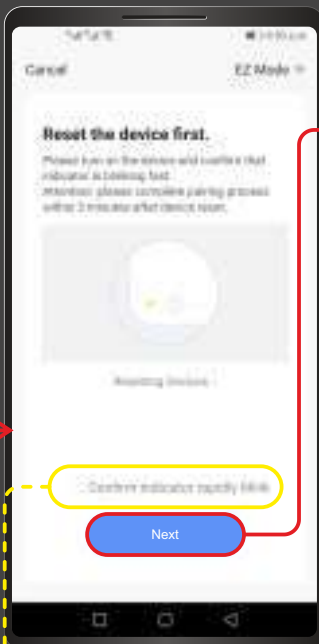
Cancel

EZ Mode

Reset the device first.

Please turn on the device and confirm that indicator is blinking fast.
Attention: please complete pairing process within 3 minutes after device reset.

Resetting Devices

Confirm indicator rapidly blink

Next